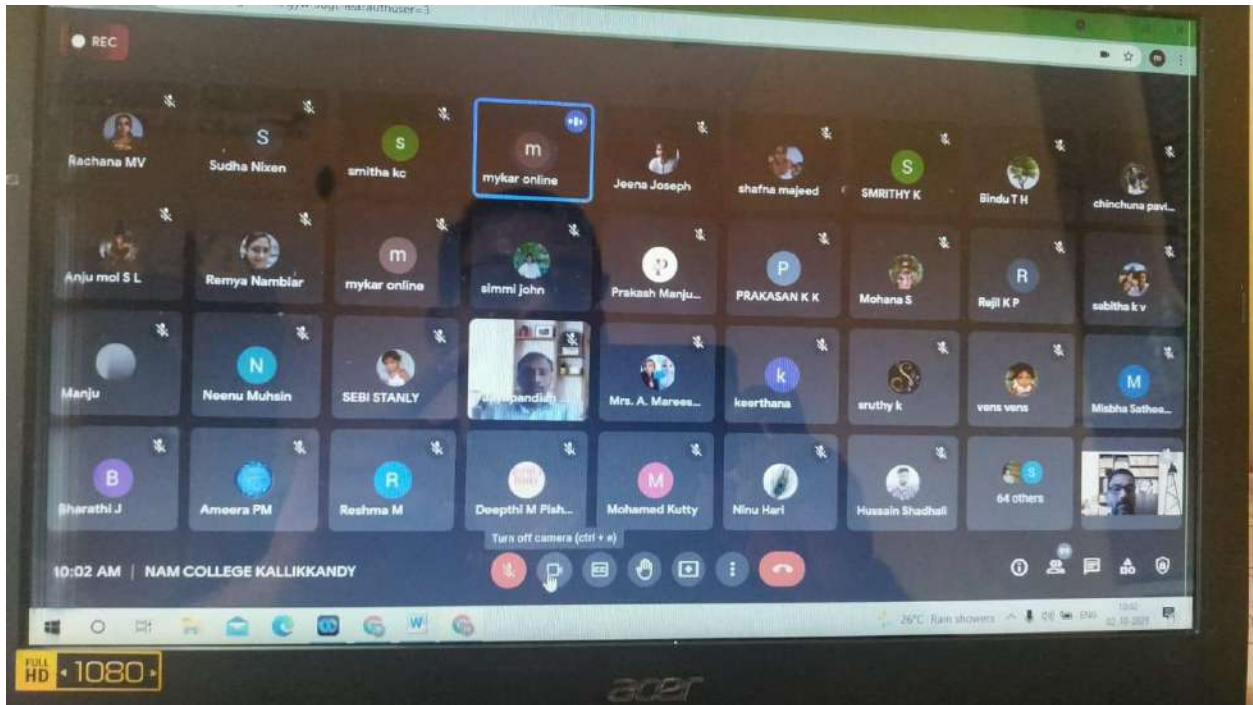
REC

Rachana MV
Sudha Nixen
smitha kc
mykar online
Jeena Joseph
shafna majeed
SMRITHY K
Bindu T H
chinchuna pavi...

Anju mol S L
Remya Nambiar
mykar online
simmi john
Prakash Manju...
PRAKASAN K K
Mohana S
Rejil K P
sabitha k v

Manju
Neenu Muhsin
SEBI STANLY
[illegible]pandian
Mrs. A. Marees...
keerthana
sruthy k
vens vens
Misbha Sathee...

Bharathi J
Ameera PM
Reshma M
Deepthi M Pish...
Mohamed Kutty
Ninu Hari
Hussain Shadhali
64 others

Turn off camera (ctrl + e)

10:02 AM | NAM COLLEGE KALLIKKANDY

26°C Rain showers ENG

FULL HD 1080

acer